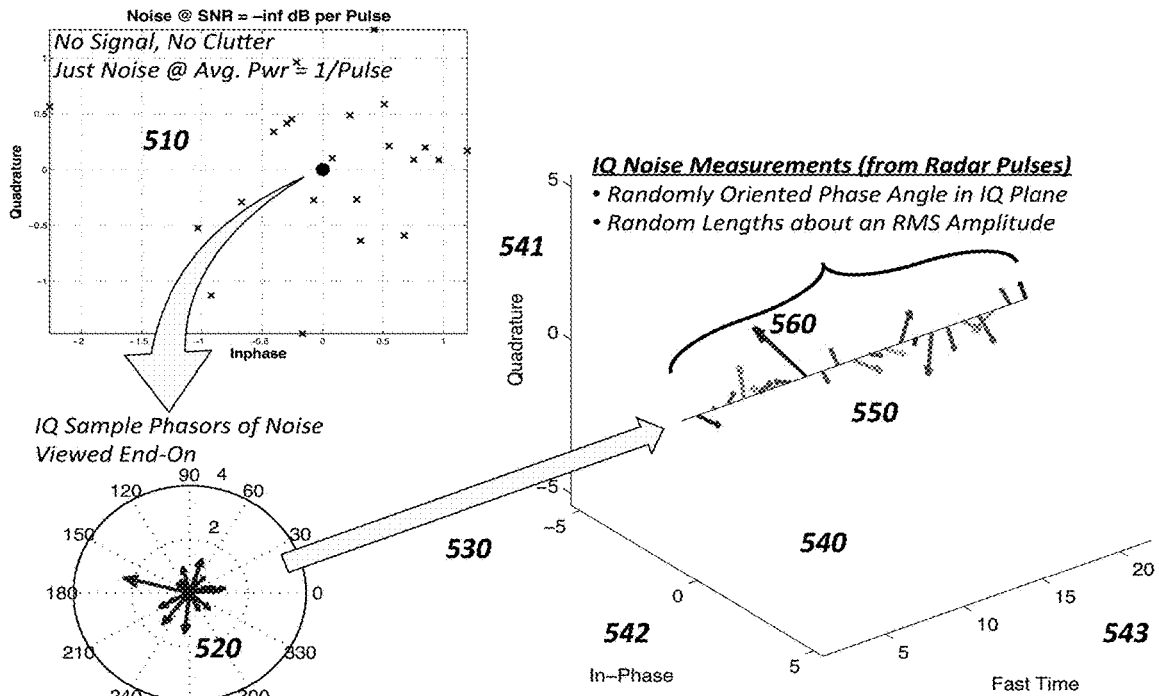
Noise @ SNR = −inf dB per Pulse

No Signal, No Clutter
Just Noise @ Avg. Pwr = 1/Pulse

1
0.5
0
-0.5
-1

Quadrature

510

-2
-1.5
-1
-0.5
0
0.5
1

Inphase

IQ Noise Measurements (from Radar Pulses)
• Randomly Oriented Phase Angle in IQ Plane
• Random Lengths about an RMS Amplitude

5

541

Quadrature

0

560

550

-5

IQ Sample Phasors of Noise
Viewed End-On

90 4
120
60
2
150
30
180
0
210
330
240
300

520

530

-5

540

0

542

In-Phase

5

5

10

15

20

543

Fast Time